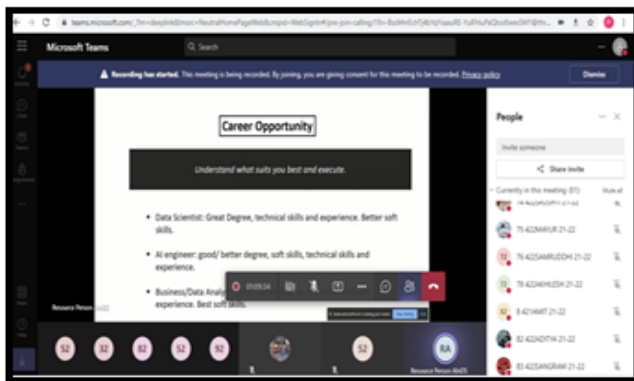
teams.microsoft.com/_?m=deeplink&msrc=NeutralHomePageWeb&cmpid=WebSignIn#/pre-join-calling/19:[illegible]

Microsoft Teams

Search

Recording has started. This meeting is being recorded. By joining, you are giving consent for this meeting to be recorded. Privacy policy

Dismiss

Career Opportunity

Understand what suits you best and execute.

- Data Scientist: Great Degree, technical skills and experience. Better soft skills.
- AI engineer: good/ better degree, soft skills, technical skills and experience.
- Business/Data Analy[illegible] experience. Best soft skills.

01:09:34

Resource Person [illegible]

People

Invite someone

Share invite

Currently in this meeting (81)

Mute all

74-422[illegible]

75-422MAYUR 21-22

76-422ANIRUDDH 21-22

77-422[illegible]HUSH 21-22

8-421ANKIT 21-22

82-422ADITYA 21-22

83-422SANGRAM 21-22

S2

S2

S2

S2

S2

S2

RA

Resource Person AIoDS